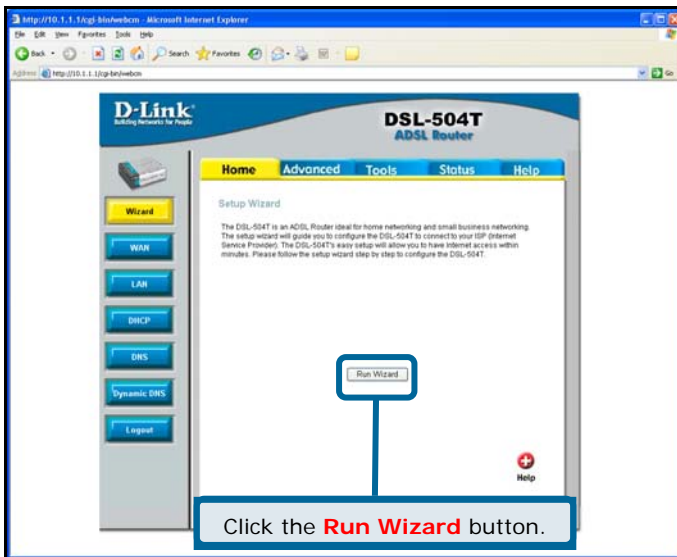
http://10.1.1.1/cgi-bin/webcm - Microsoft Internet Explorer

File Edit View Favorites Tools Help

Back Search Favorites

Address http://10.1.1.1/cgi-bin/webcm

Go

D-Link
Building Networks for People

DSL-504T
ADSL Router

Home Advanced Tools Status Help

Wizard

WAN

LAN

DHCP

DNS

Dynamic DNS

Logout

Setup Wizard

The DSL-504T is an ADSL Router ideal for home networking and small business networking. The setup wizard will guide you to configure the DSL-504T to connect to your ISP (Internet Service Provider). The DSL-504T's easy setup will allow you to have Internet access within minutes. Please follow the setup wizard step by step to configure the DSL-504T.

Run Wizard

Help

Click the **Run Wizard** button.